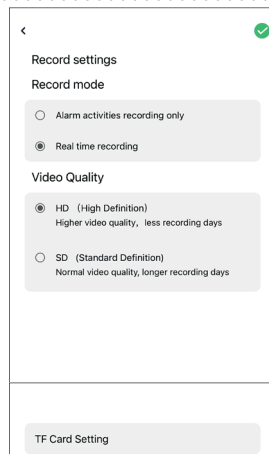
<

Record settings

Record mode

Alarm activities recording only

Real time recording

Video Quality

HD (High Definition)
Higher video quality, less recording days

SD (Standard Definition)
Normal video quality, longer recording days

TF Card Setting